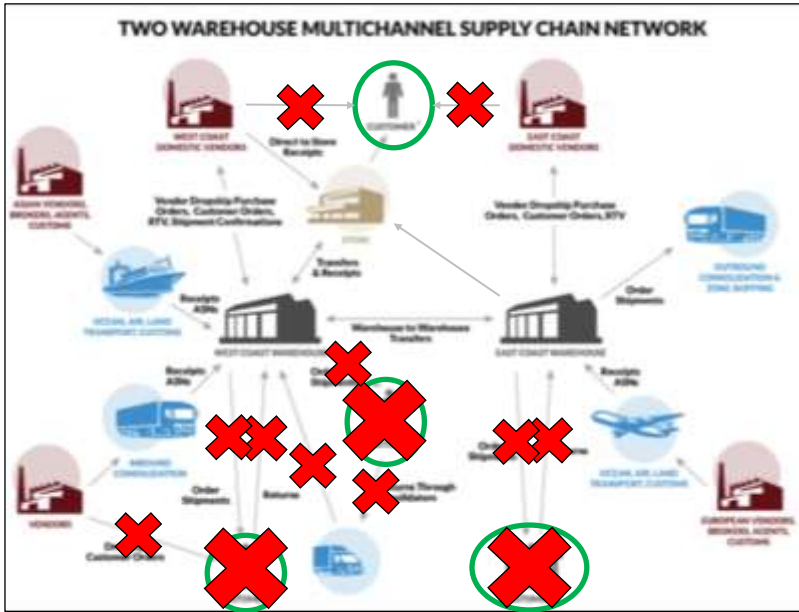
TWO WAREHOUSE MULTICHANNEL SUPPLY CHAIN NETWORK

CUSTOMER

WEST COAST DOMESTIC VENDORS

Direct to Store Receipts

EAST COAST DOMESTIC VENDORS

ASIAN VENDORS, BROKERS, AGENTS, CUSTOMS

Vendor Dropship Purchase Orders, Customer Orders, RTV, Shipment Confirmations

STORE

Vendor Dropship Purchase Orders, Customer Orders, RTV

OUTBOUND CONSOLIDATION & ZONE SKIPPING

Transfers & Receipts

Receipts ASNs

OCEAN, AIR, LAND TRANSPORT, CUSTOMS

Order Shipments

WEST COAST WAREHOUSE

Warehouse to Warehouse Transfers

EAST COAST WAREHOUSE

Receipts ASNs

Receipts ASNs

Ord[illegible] Ship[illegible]

INBOUND CONSOLIDATION

Ord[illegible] Ship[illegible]

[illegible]ns

OCEAN, AIR, LAND TRANSPORT, CUSTOMS

Order Shipments

Returns

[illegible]ns Through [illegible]idators

VENDORS

EUROPEAN VENDORS, BROKERS, AGENTS, CUSTOMS

D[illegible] Customer Orders